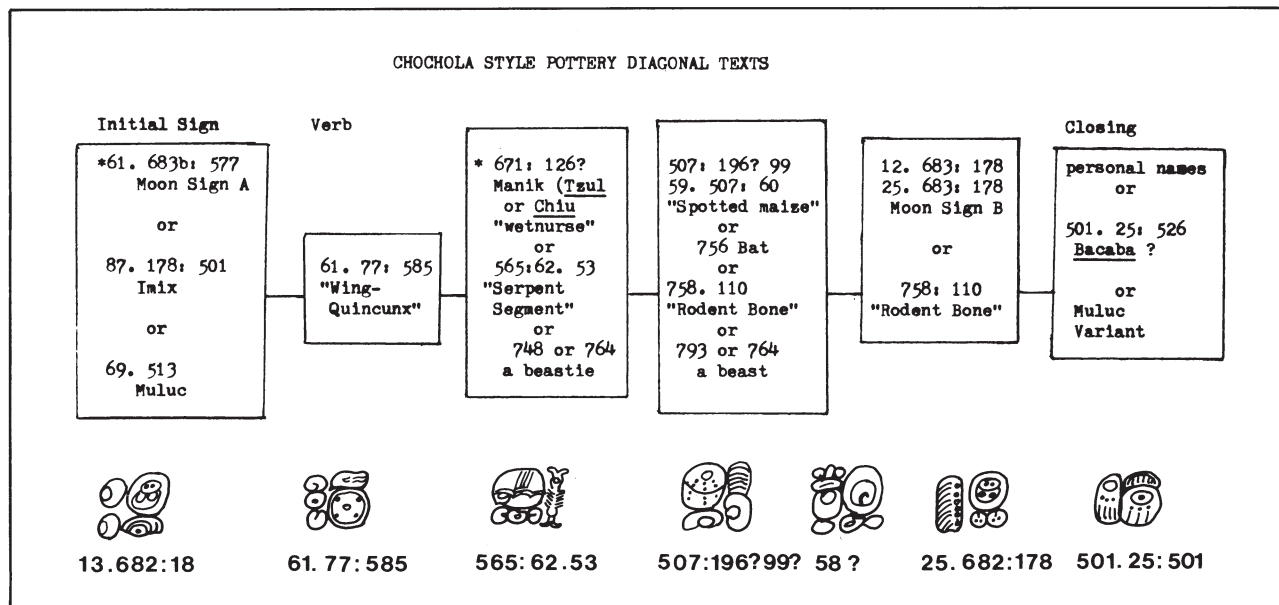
CHOCHOLA STYLE POTTERY DIAGONAL TEXTS

Initial Sign

*61. 683b: 577
Moon Sign A

or

87. 178: 501
Imix

or

69. 513
Muluc

Verb

61. 77: 585
"Wing-Quincunx"

* 671: 126?
Manik (Tzul or Chiu
"wetnurse"
or
565:62. 53
"Serpent Segment"
or
748 or 764
a beastie

507: 196? 99
59. 507: 60
"Spotted maize"
or
756 Bat
or
758. 110
"Rodent Bone"
or
793 or 764
a beast

12. 683: 178
25. 683: 178
Moon Sign B

or

758: 110
"Rodent Bone"

Closing

personal names
or

501. 25: 526
Bacaba ?

or
Muluc
Variant

13.682:18

61. 77: 585

565: 62.53

507:196?99? 58 ?

25. 682:178

501. 25: 501